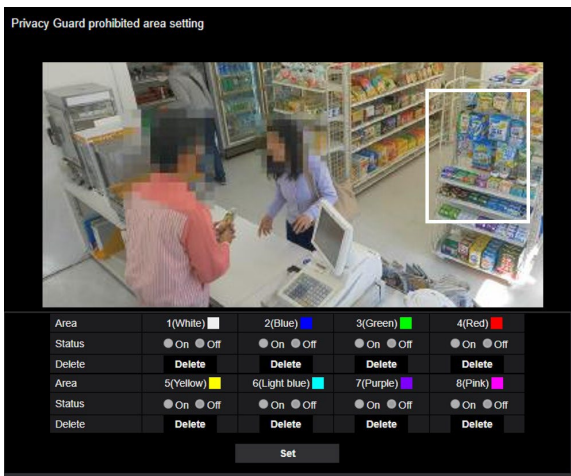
Privacy Guard prohibited area setting

| Area | 1(White) | 2(Blue) | 3(Green) | 4(Red) |
|---|---|---|---|---|
| Status | On Off | On Off | On Off | On Off |
| Delete | Delete | Delete | Delete | Delete |
| Area | 5(Yellow) | 6(Light blue) | 7(Purple) | 8(Pink) |
| Status | On Off | On Off | On Off | On Off |
| Delete | Delete | Delete | Delete | Delete |

Set